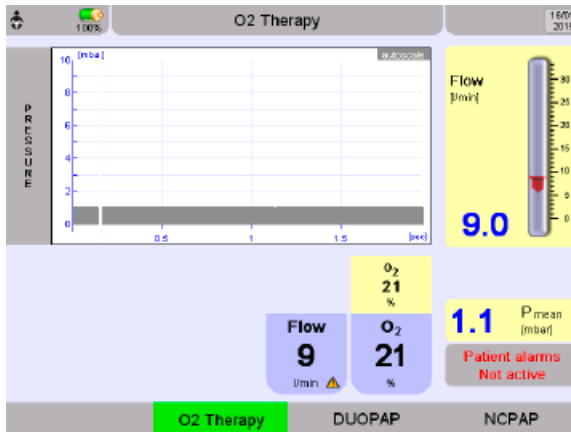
100%

O2 Therapy

16/0
201

PRESSURE

[mbar]
10
8
6
4
2
0

autoscale

0.5
1
1.5
[sec]

Flow
[l/min]

30
25
20
15
10
5
0

9.0

$O_2$
21
%

Flow
9
l/min

$O_2$
21
%

1.1
P mean
[mbar]

Patient alarms
Not active

O2 Therapy
DUOPAP
NCPAP